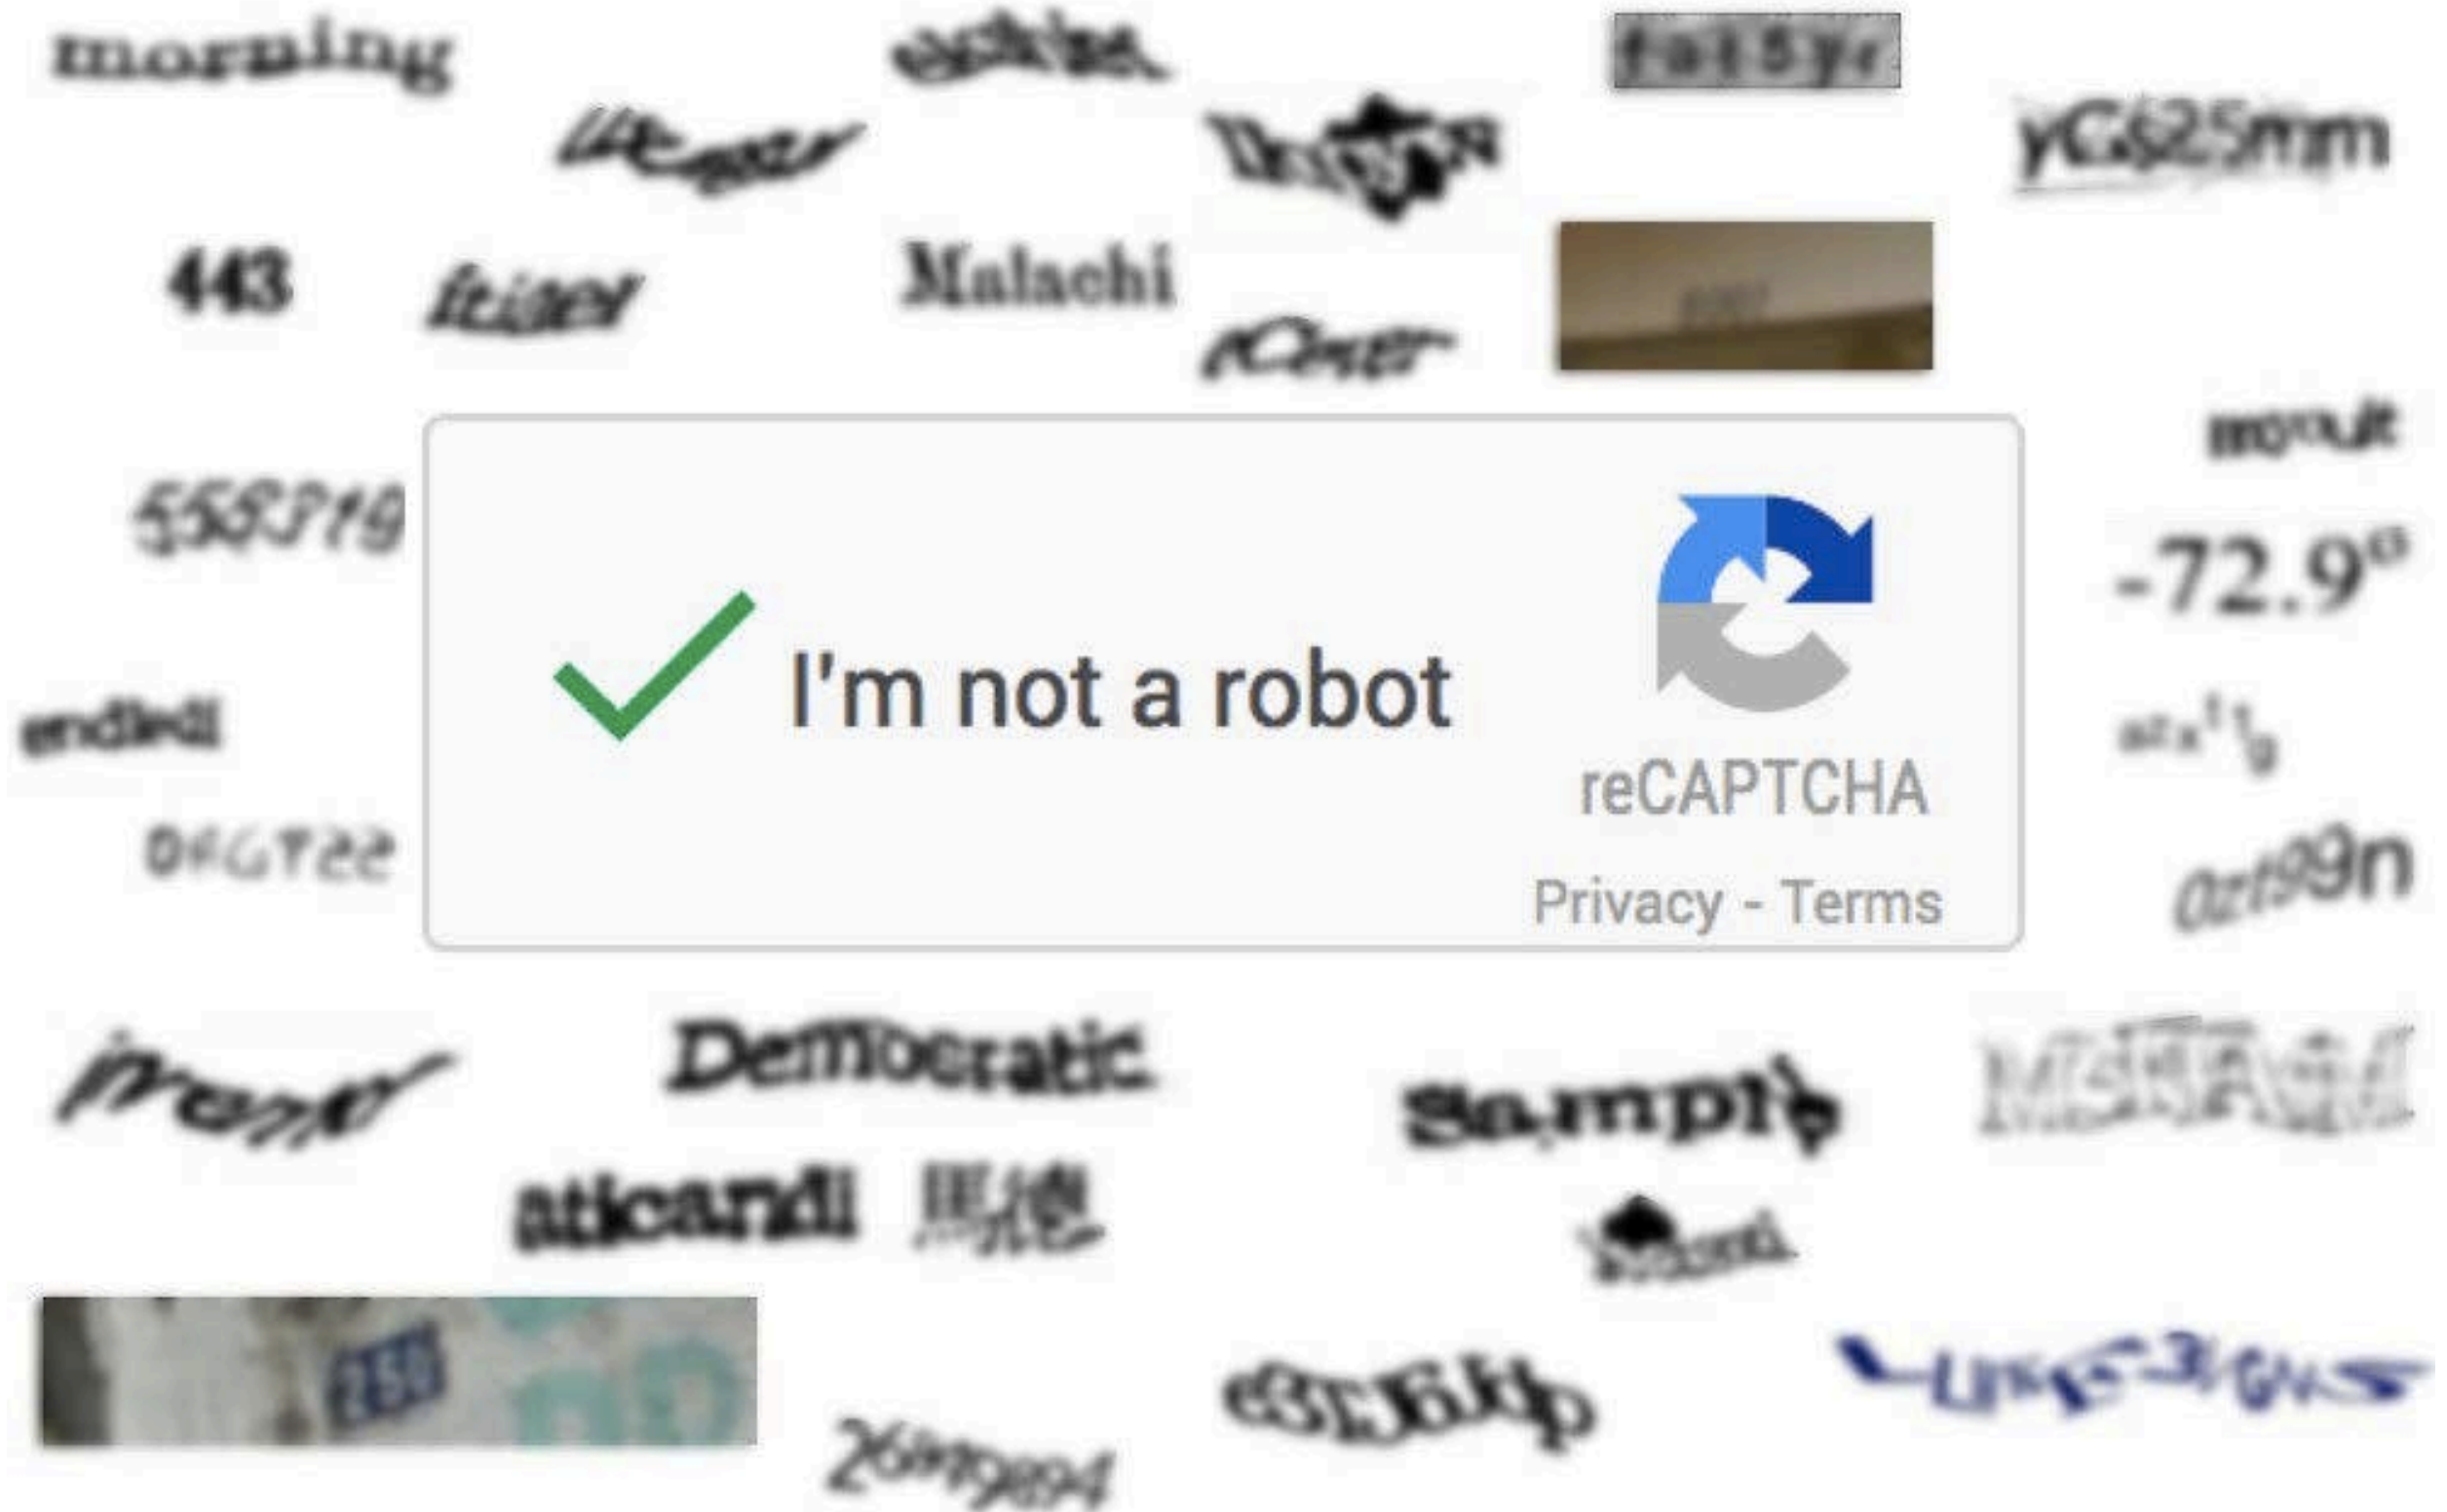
morning

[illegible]

fa15yr

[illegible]

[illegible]

yG625mm

443

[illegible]

Malachi

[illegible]

monuit

555719

-72.9°

I'm not a robot

reCAPTCHA

Privacy - Terms

endkdl

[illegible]

DFGT22

0zt99n

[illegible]

Democratic

Sampl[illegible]

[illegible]

aticandi

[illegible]

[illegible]

259

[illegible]

e3x56kp

26m9894